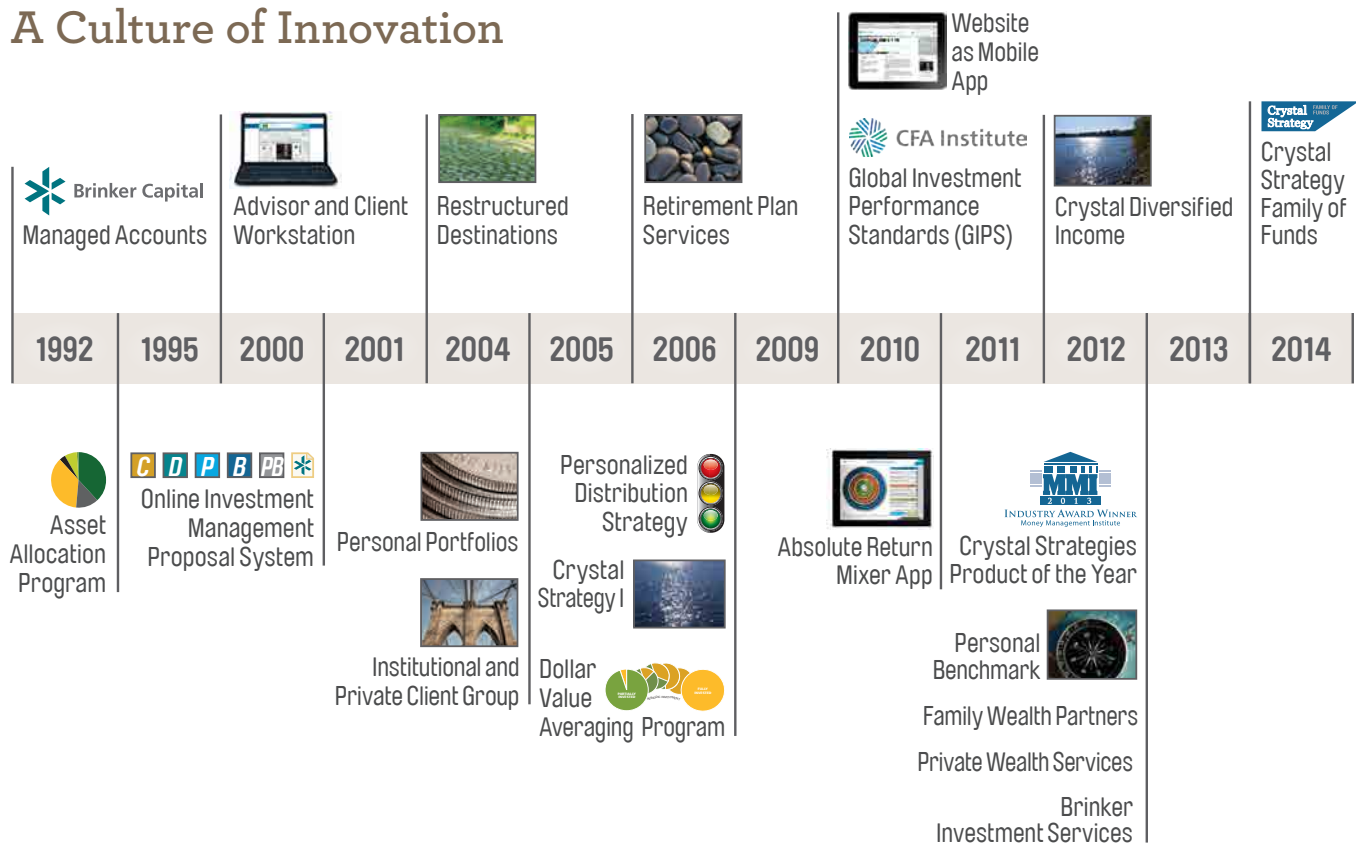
A Culture of Innovation

Brinker Capital
Managed Accounts

Advisor and Client Workstation

Restructured Destinations

Retirement Plan Services

Website as Mobile App

CFA Institute
Global Investment Performance Standards (GIPS)

Crystal Diversified Income

Crystal Strategy FAMILY OF FUNDS
Crystal Strategy Family of Funds

| 1992 | 1995 | 2000 | 2001 | 2004 | 2005 | 2006 | 2009 | 2010 | 2011 | 2012 | 2013 | 2014 |
|---|---|---|---|---|---|---|---|---|---|---|---|---|

Asset Allocation Program

C D P B PB
Online Investment Management Proposal System

Personal Portfolios

Institutional and Private Client Group

Personalized Distribution Strategy

Crystal Strategy I

Dollar Value Averaging Program

Absolute Return Mixer App

MMI 2013
INDUSTRY AWARD WINNER
Money Management Institute
Crystal Strategies Product of the Year

Personal Benchmark

Family Wealth Partners

Private Wealth Services

Brinker Investment Services